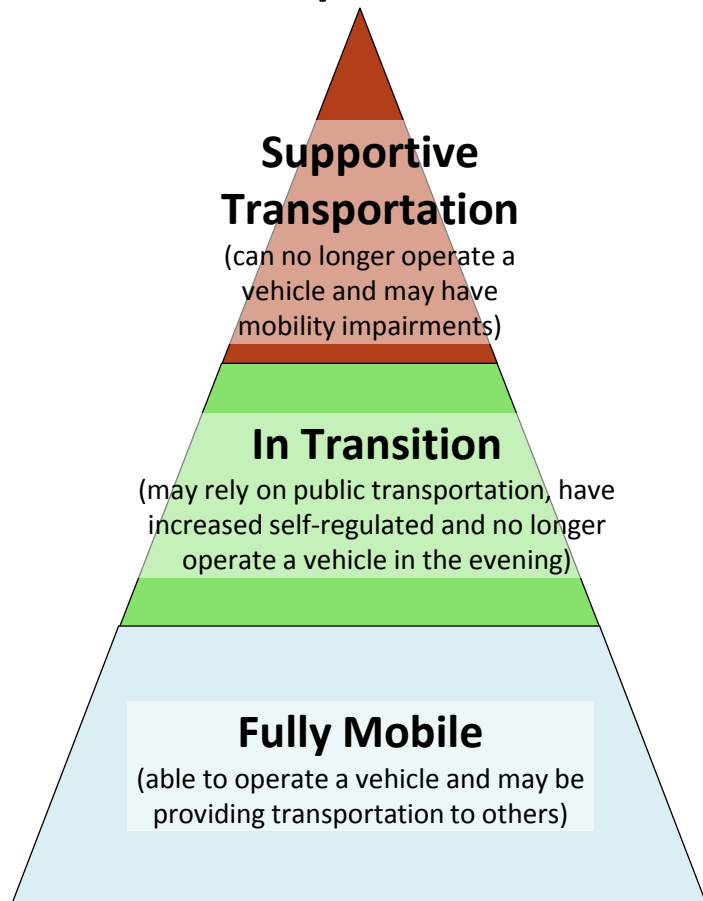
Supportive Transportation
(can no longer operate a vehicle and may have mobility impairments)

In Transition
(may rely on public transportation, have increased self-regulated and no longer operate a vehicle in the evening)

Fully Mobile
(able to operate a vehicle and may be providing transportation to others)